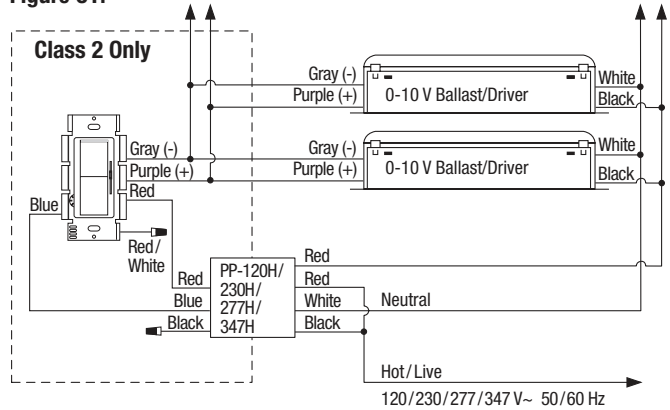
Figure 3A

Class 2 Only

Gray (-)
Purple (+)
0-10 V Ballast/Driver
White
Black

Gray (-)
Purple (+)
Gray (-)
Purple (+)
0-10 V Ballast/Driver
White
Black

Red
Blue
Red/
White

Red
Blue
Black
PP-120H/
230H/
277H/
347H
Red
Red
White
Black
Neutral

Hot/Live
120/230/277/347 V~ 50/60 Hz